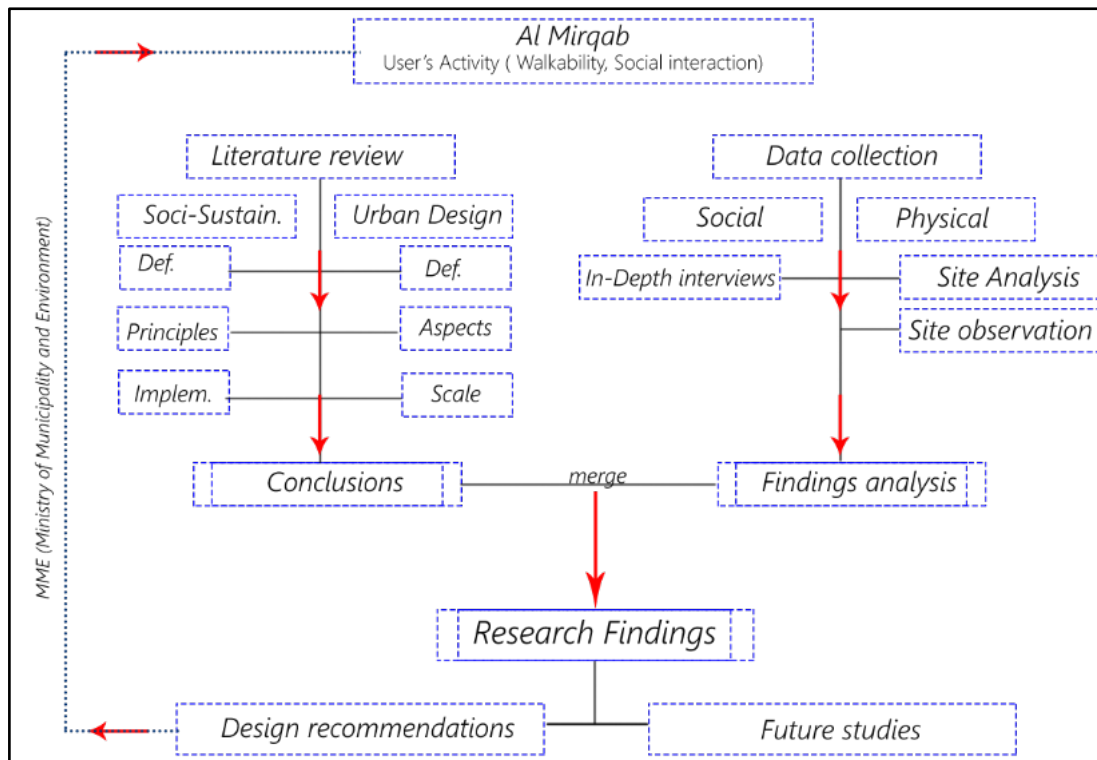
Al Mirqab
User's Activity ( Walkability, Social interaction)

Literature review

Soci-Sustain.

Urban Design

Def.

Def.

Principles

Aspects

Implem.

Scale

Data collection

Social

Physical

In-Depth interviews

Site Analysis

Site observation

Conclusions

merge

Findings analysis

Research Findings

Design recommendations

Future studies

MME (Ministry of Municipality and Environment)